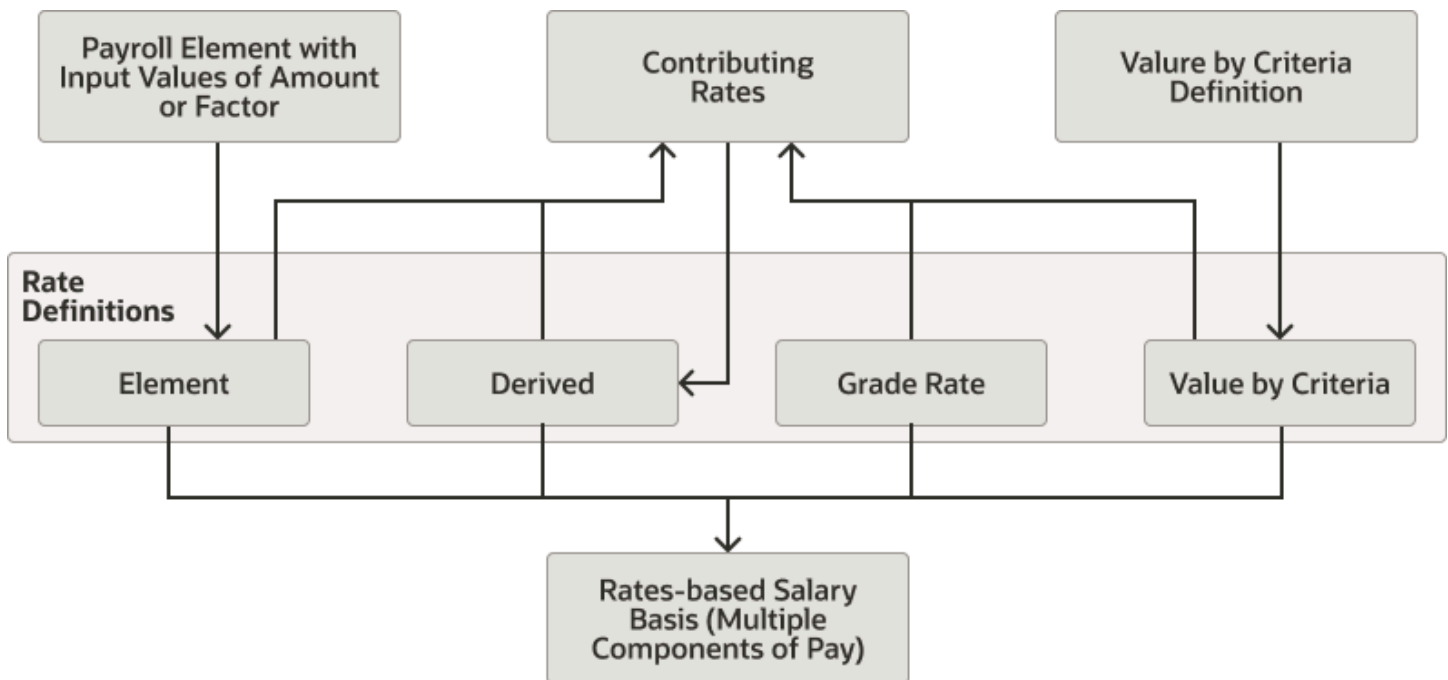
Payroll Element with Input Values of Amount or Factor

Contributing Rates

Value by Criteria Definition

Rate Definitions

Element

Derived

Grade Rate

Value by Criteria

Rates-based Salary Basis (Multiple Components of Pay)